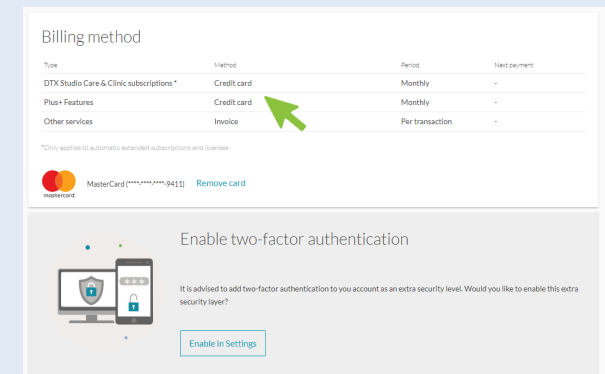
Billing method

| Type | Method | Period | Next payment |
|---|---|---|---|
| DTX Studio Care & Clinic subscriptions * | Credit card | Monthly | - |
| Plus+ Features | Credit card | Monthly | - |
| Other services | Invoice | Per transaction | - |

*Only applies to automatic extended subscriptions and licenses

mastercard

MasterCard (****-****-****-9411) Remove card

\*\*\*

Enable two-factor authentication

It is advised to add two-factor authentication to you account as an extra security level. Would you like to enable this extra security layer?

Enable in Settings